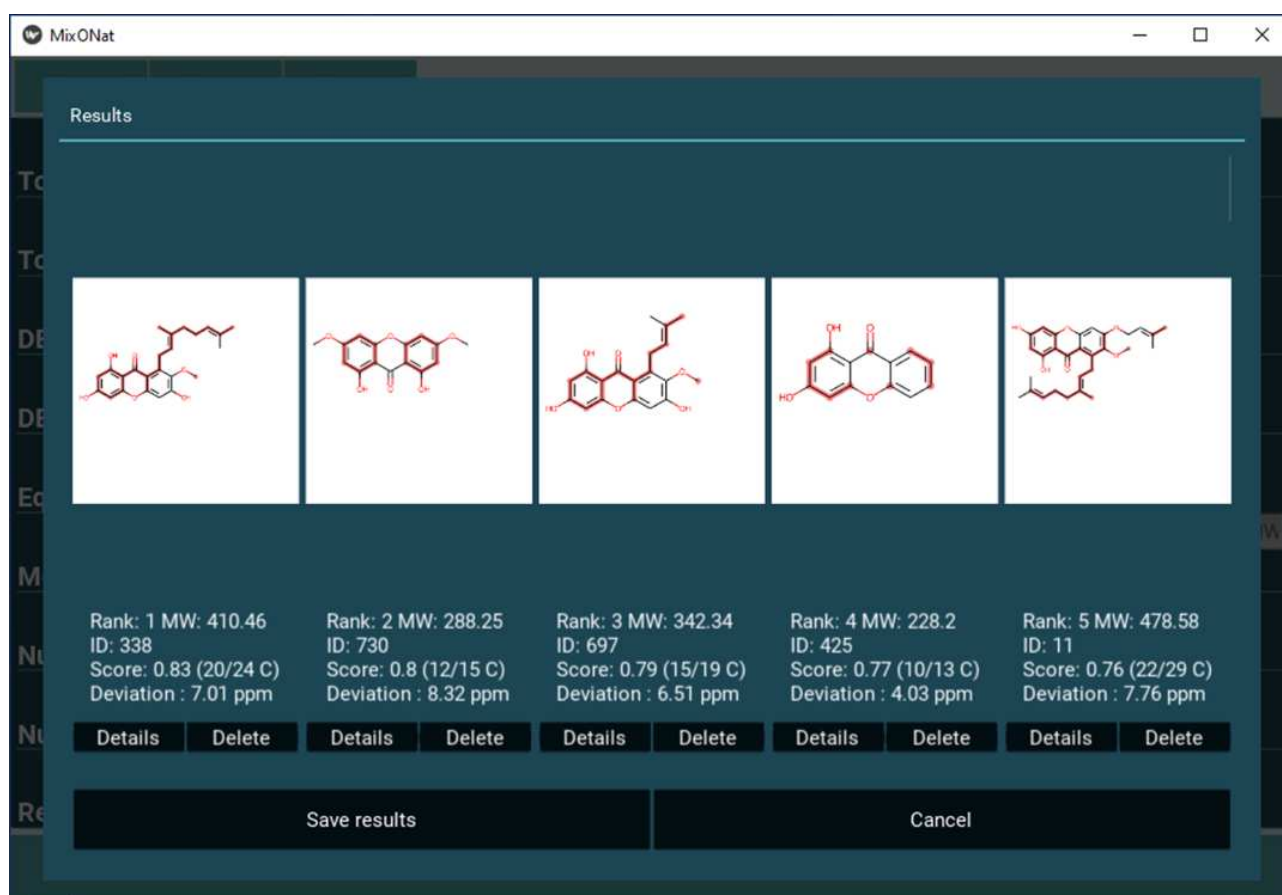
MixONat

Results

OH O OH HO O OH

OH O OH OH O HO O OH

OH O HO O

HO O OH O

Rank: 1 MW: 410.46
ID: 338
Score: 0.83 (20/24 C)
Deviation : 7.01 ppm

Details Delete

Rank: 2 MW: 288.25
ID: 730
Score: 0.8 (12/15 C)
Deviation : 8.32 ppm

Details Delete

Rank: 3 MW: 342.34
ID: 697
Score: 0.79 (15/19 C)
Deviation : 6.51 ppm

Details Delete

Rank: 4 MW: 228.2
ID: 425
Score: 0.77 (10/13 C)
Deviation : 4.03 ppm

Details Delete

Rank: 5 MW: 478.58
ID: 11
Score: 0.76 (22/29 C)
Deviation : 7.76 ppm

Details Delete

Save results

Cancel